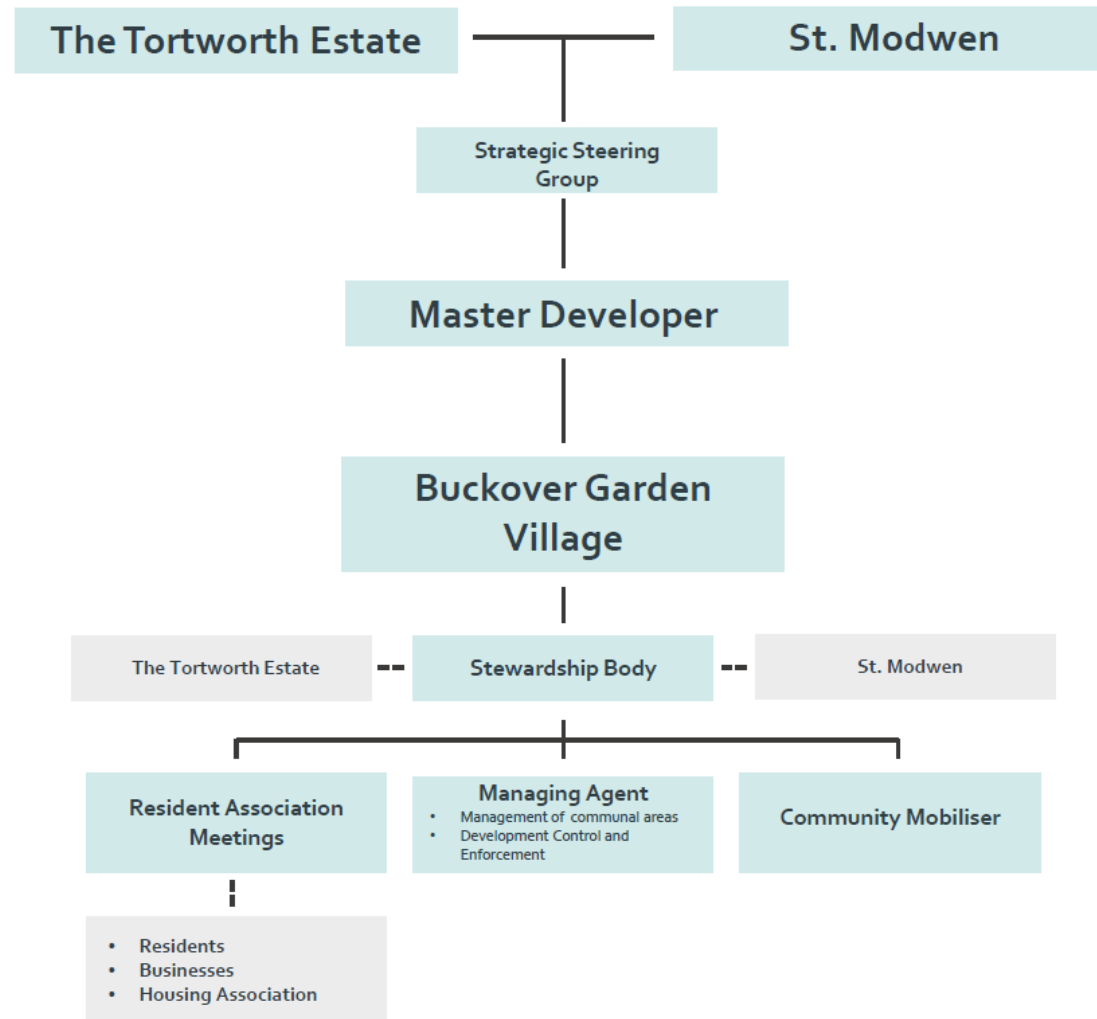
The Tortworth Estate

St. Modwen

Strategic Steering Group

Master Developer

Buckover Garden Village

The Tortworth Estate

Stewardship Body

St. Modwen

Resident Association Meetings

Managing Agent
- Management of communal areas
- Development Control and Enforcement

Community Mobiliser

- Residents
- Businesses
- Housing Association